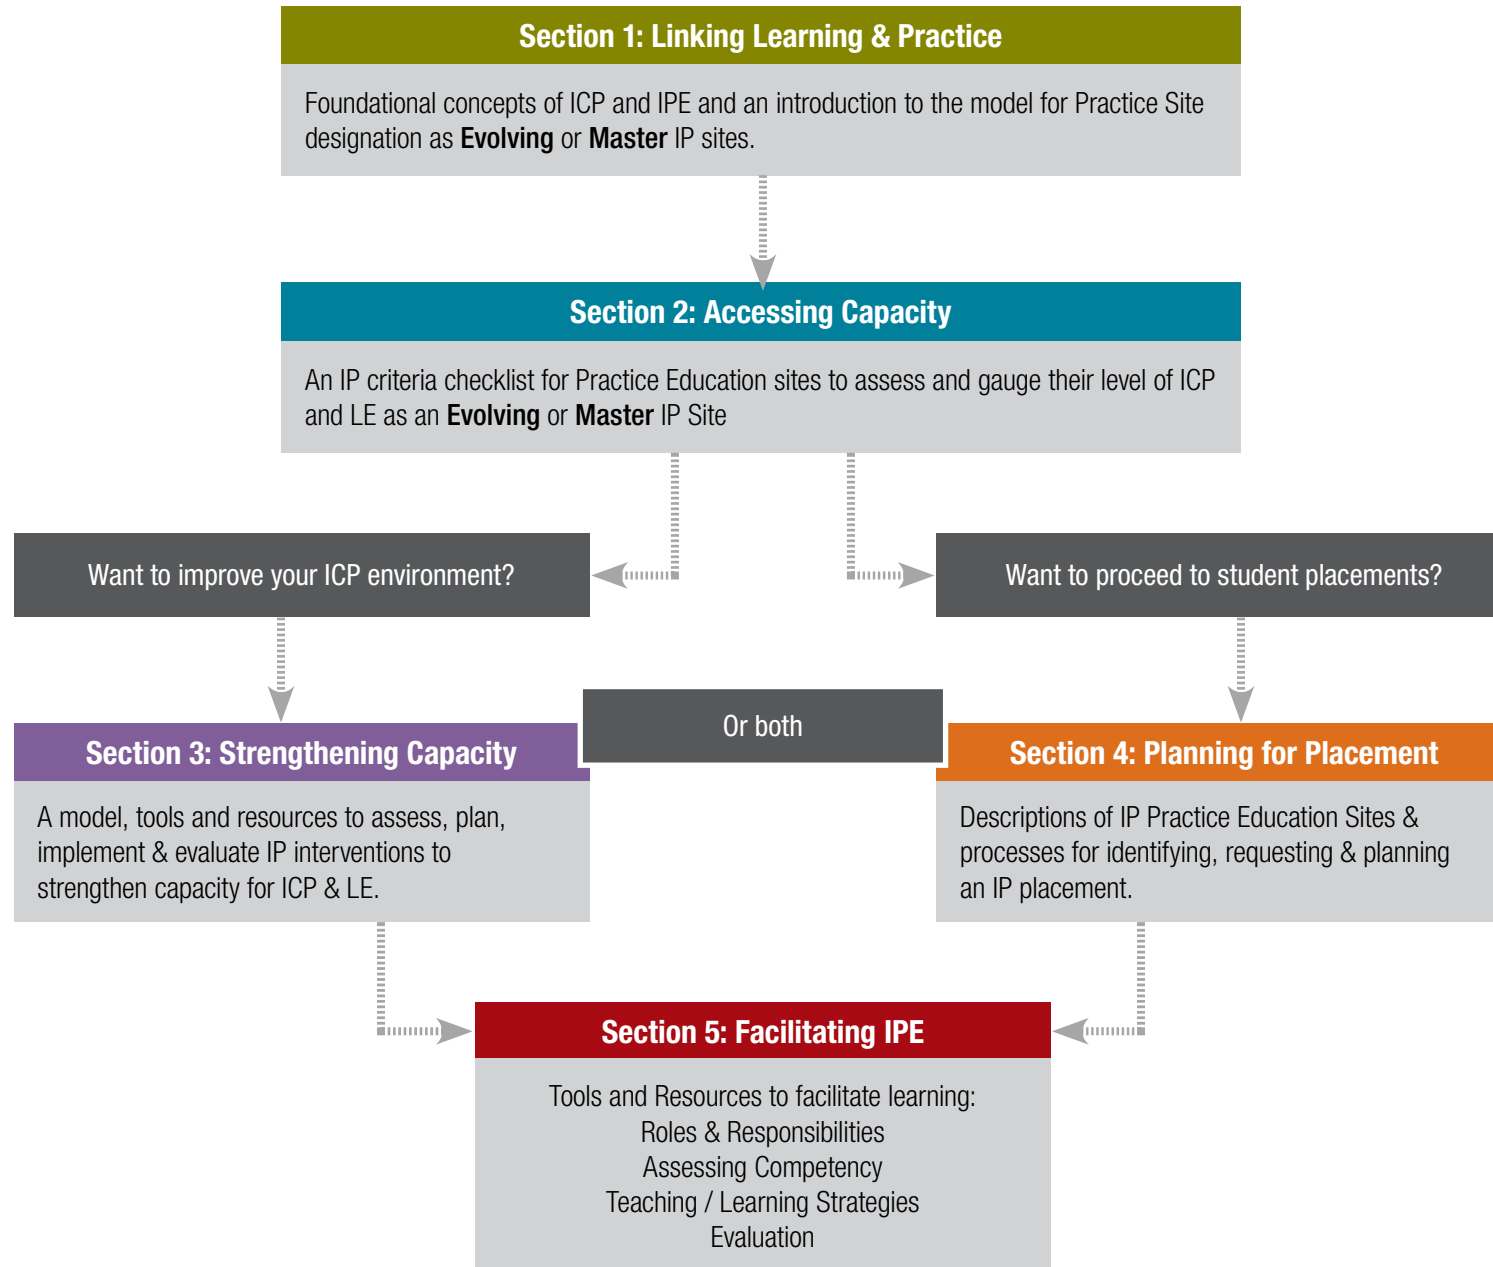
Section 1: Linking Learning & Practice

Foundational concepts of ICP and IPE and an introduction to the model for Practice Site designation as **Evolving** or **Master** IP sites.

Section 2: Accessing Capacity

An IP criteria checklist for Practice Education sites to assess and gauge their level of ICP and LE as an **Evolving** or **Master** IP Site

Want to improve your ICP environment?

Want to proceed to student placements?

Or both

Section 3: Strengthening Capacity

A model, tools and resources to assess, plan, implement & evaluate IP interventions to strengthen capacity for ICP & LE.

Section 4: Planning for Placement

Descriptions of IP Practice Education Sites & processes for identifying, requesting & planning an IP placement.

Section 5: Facilitating IPE

Tools and Resources to facilitate learning:
Roles & Responsibilities
Assessing Competency
Teaching / Learning Strategies
Evaluation